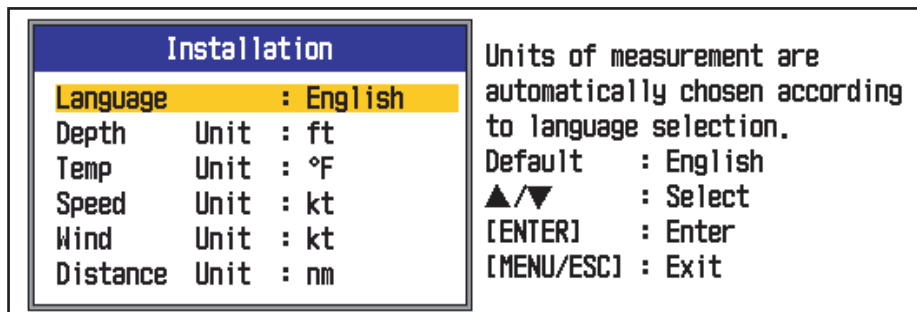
Installation

| | | |
|---|---|---|
| Language | | : English |
| Depth | Unit | : ft |
| Temp | Unit | : °F |
| Speed | Unit | : kt |
| Wind | Unit | : kt |
| Distance | Unit | : nm |

Units of measurement are automatically chosen according to language selection.

Default : English
▲/▼ : Select
[ENTER] : Enter
[MENU/ESC] : Exit